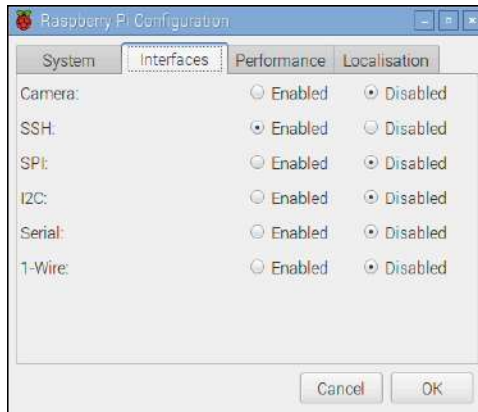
Raspberry Pi Configuration

System | Interfaces | Performance | Localisation

Camera: Enabled Disabled
SSH: Enabled Disabled
SPI: Enabled Disabled
I2C: Enabled Disabled
Serial: Enabled Disabled
1-Wire: Enabled Disabled

Cancel OK